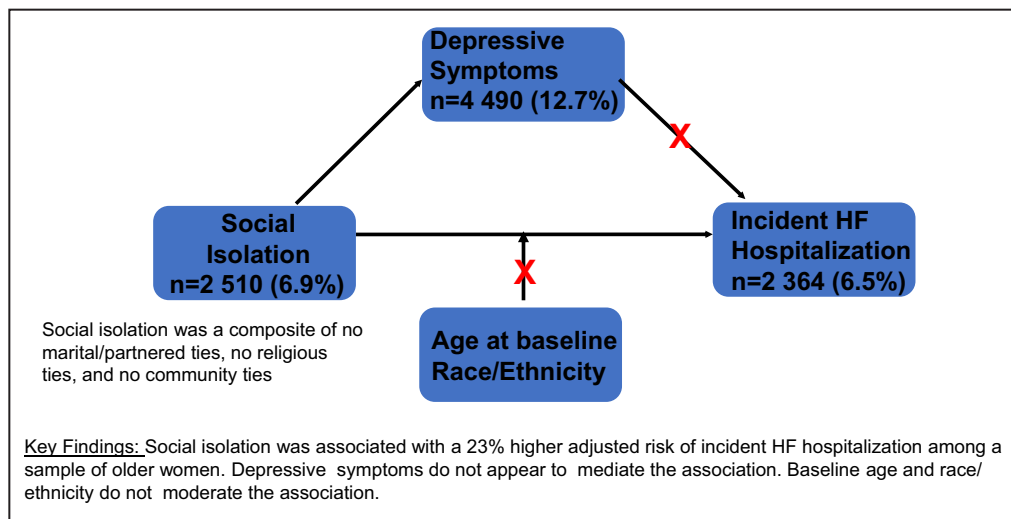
Depressive Symptoms
n=4 490 (12.7%)

X

Social Isolation
n=2 510 (6.9%)

Incident HF Hospitalization
n=2 364 (6.5%)

X

Social isolation was a composite of no marital/partnered ties, no religious ties, and no community ties

Age at baseline
Race/Ethnicity

Key Findings: Social isolation was associated with a 23% higher adjusted risk of incident HF hospitalization among a sample of older women. Depressive symptoms do not appear to mediate the association. Baseline age and race/ethnicity do not moderate the association.